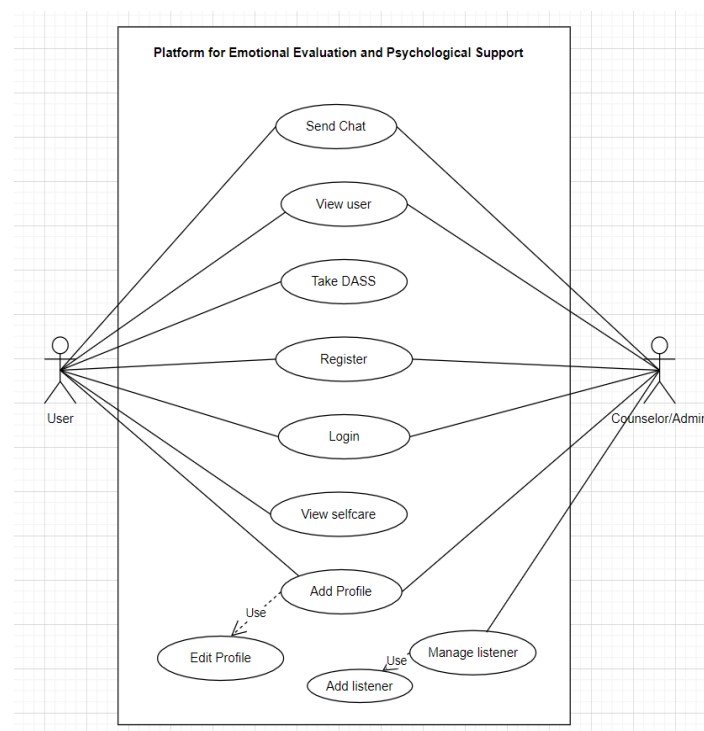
Platform for Emotional Evaluation and Psychological Support

Send Chat

View user

Take DASS

Register

Login

View selfcare

Add Profile

Use

Edit Profile

Manage listener

Use

Add listener

User

Counselor/Admi